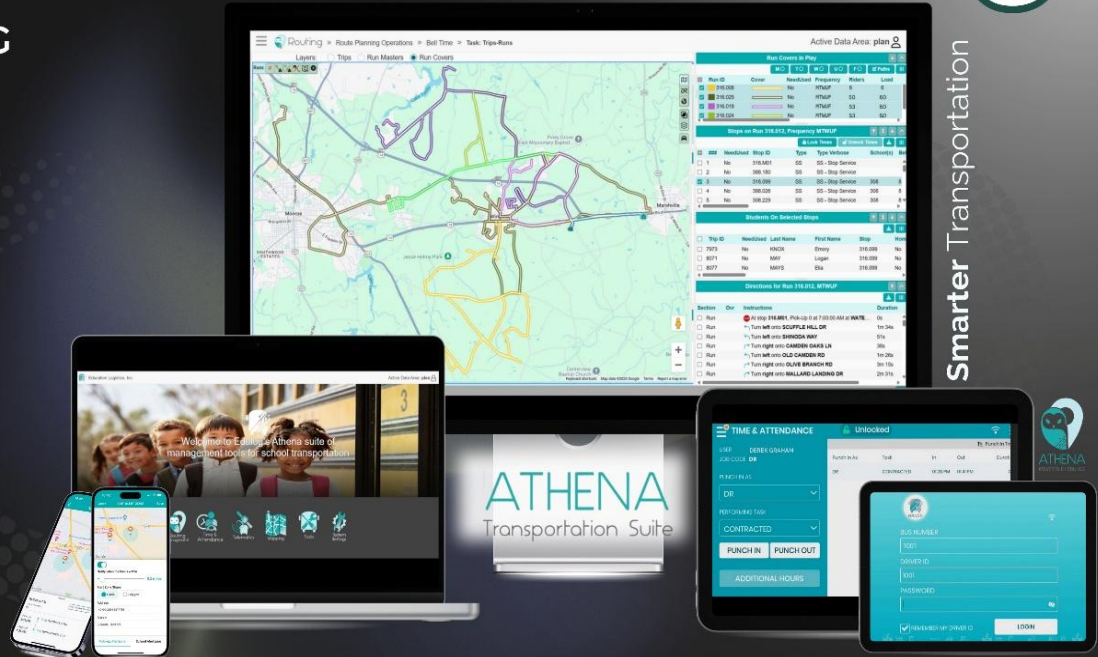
Smarter Transportation

Routing » Route Planning Operations » Bell Time » Task: Trips-Runs
Active Data Area: plan

Layers Trips Run Masters Run Covers

Run Covers in Play

| Run ID | Cover | Needsed | Frequency | Riders | Load |
|---|---|---|---|---|---|
| 316.009 | | No | MTWUF | 6 | 6 |
| 316.025 | | No | MTWUF | 50 | 60 |
| 316.015 | | No | MTWUF | 53 | 60 |
| 316.024 | | No | MTWUF | 50 | 60 |

Stops on Run 316.012, Frequency MTWUF

Lock Times Unlock Times

| | NeedUsed | Stop ID | Type | Type Verbose | School(s) |
|---|---|---|---|---|---|
| 1 | No | 316.M01 | SS | SS - Stop Service | |
| 2 | No | 308.180 | SS | SS - Stop Service | |
| 3 | No | 316.099 | SS | SS - Stop Service | 308 |
| 4 | No | 308.028 | SS | SS - Stop Service | 308 |
| 5 | No | 308.229 | SS | SS - Stop Service | 308 |

Students On Selected Stops

| Trip ID | NeedUsed | Last Name | First Name | Stop | Hom |
|---|---|---|---|---|---|
| 7973 | No | KNOX | Emory | 316.099 | No |
| 8071 | No | MAY | Logan | 316.099 | No |
| 8077 | No | MAYS | Elia | 316.099 | No |

Directions for Run 316.012, MTWUF

| Section | Ovr | Instructions | Duration |
|---|---|---|---|
| Run | | At stop 316.M01, Pick-Up 0 at 7:00:00 AM at WATE... | 0s |
| Run | | Turn left onto SCUFFLE HILL DR | 1m 34s |
| Run | | Turn left onto SHINODA WAY | 51s |
| Run | | Turn right onto CAMDEN OAKS LN | 36s |
| Run | | Turn left onto OLD CAMDEN RD | 1m 26s |
| Run | | Turn right onto OLIVE BRANCH RD | 0m 15s |
| Run | | Turn right onto MALLARD LANDING DR | 2m 31s |

Monroe
Marshville

Education Logistics, Inc.
Active Data Area: plan
Welcome to Edulog's Athena suite of management tools for school transportation

ATHENA
Transportation Suite

TIME & ATTENDANCE
Unlocked
USER DEREK GRAHAM
JOB CODE DR
PUNCH IN AS
DR
PERFORMING TASK
CONTRACTED
PUNCH IN
PUNCH OUT
ADDITIONAL HOURS

BUS NUMBER
1001
DRIVER ID
1001
PASSWORD
REMEMBER MY DRIVER ID
LOGIN

ATHENA